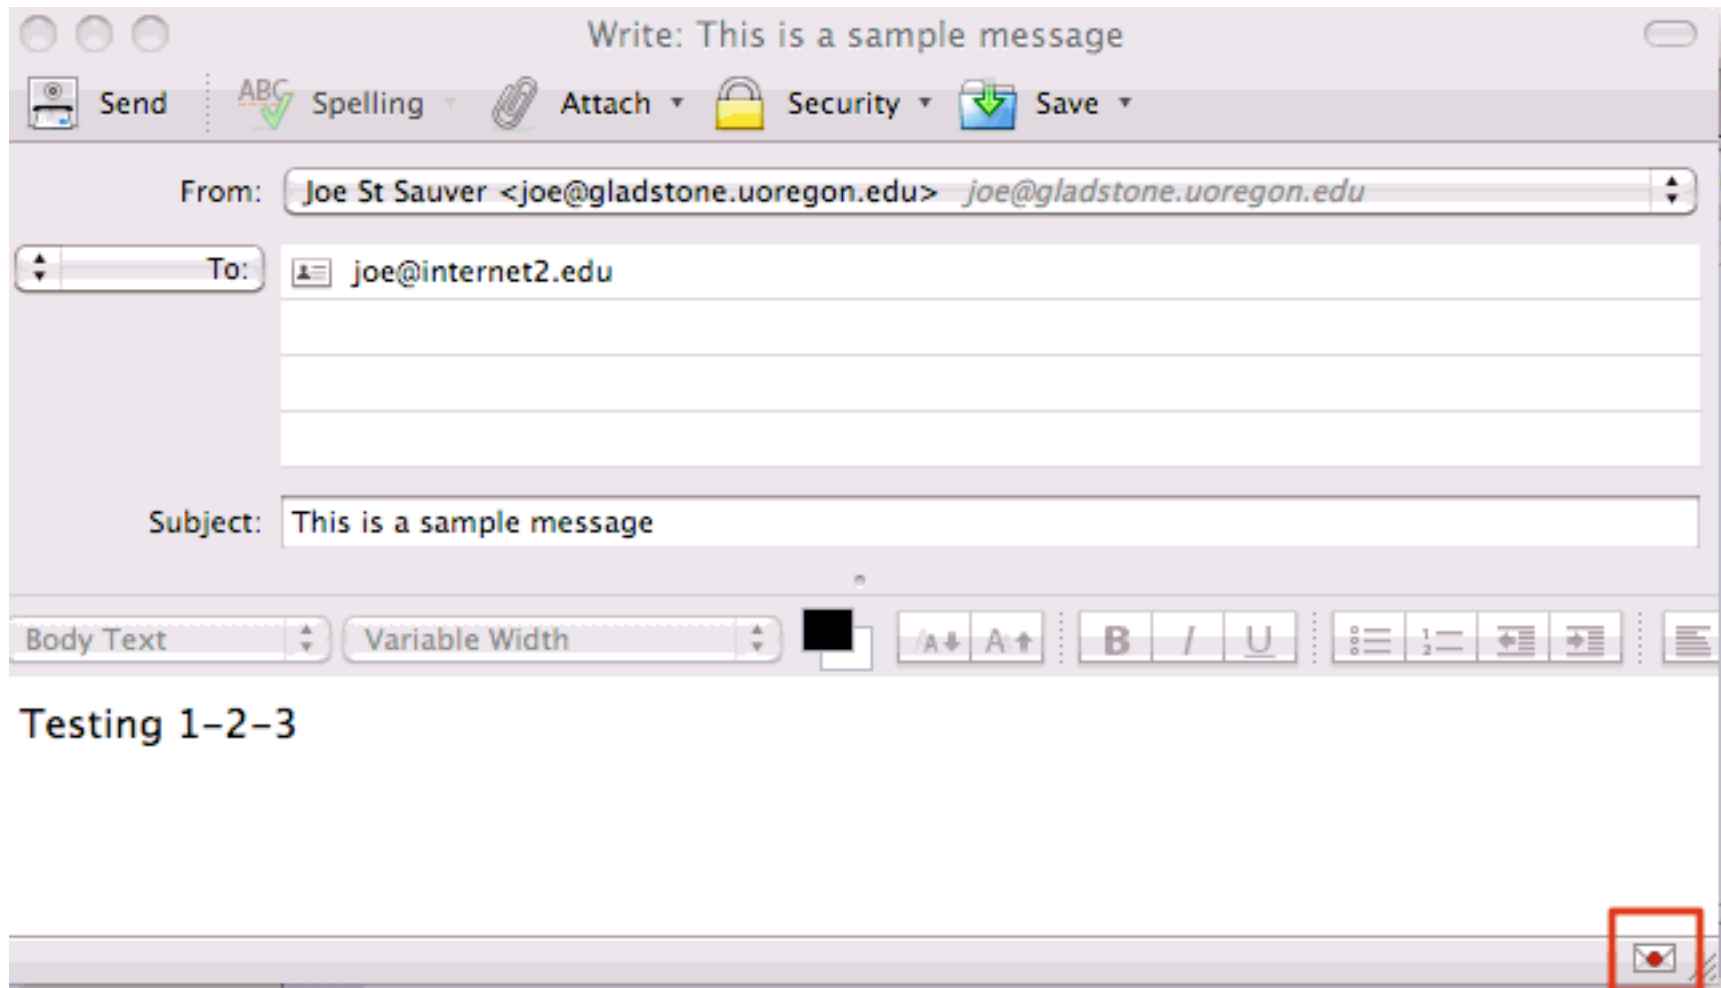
Write: This is a sample message

Send
ABC Spelling
Attach
Security
Save

From: Joe St Sauver <joe@gladstone.uoregon.edu> joe@gladstone.uoregon.edu

To: joe@internet2.edu

Subject: This is a sample message

Body Text
Variable Width
A A
B I U

Testing 1-2-3